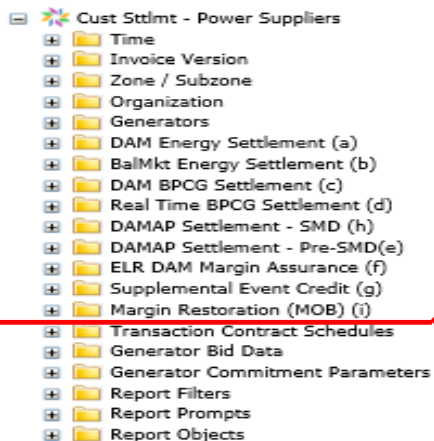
Cust Sttlmt - Power Suppliers
Time
Invoice Version
Zone / Subzone
Organization
Generators
DAM Energy Settlement (a)
BalMkt Energy Settlement (b)
DAM BPCG Settlement (c)
Real Time BPCG Settlement (d)
DAMAP Settlement - SMD (h)
DAMAP Settlement - Pre-SMD(e)
ELR DAM Margin Assurance (f)
Supplemental Event Credit (g)
Margin Restoration (MOB) (i)
Transaction Contract Schedules
Generator Bid Data
Generator Commitment Parameters
Report Filters
Report Prompts
Report Objects